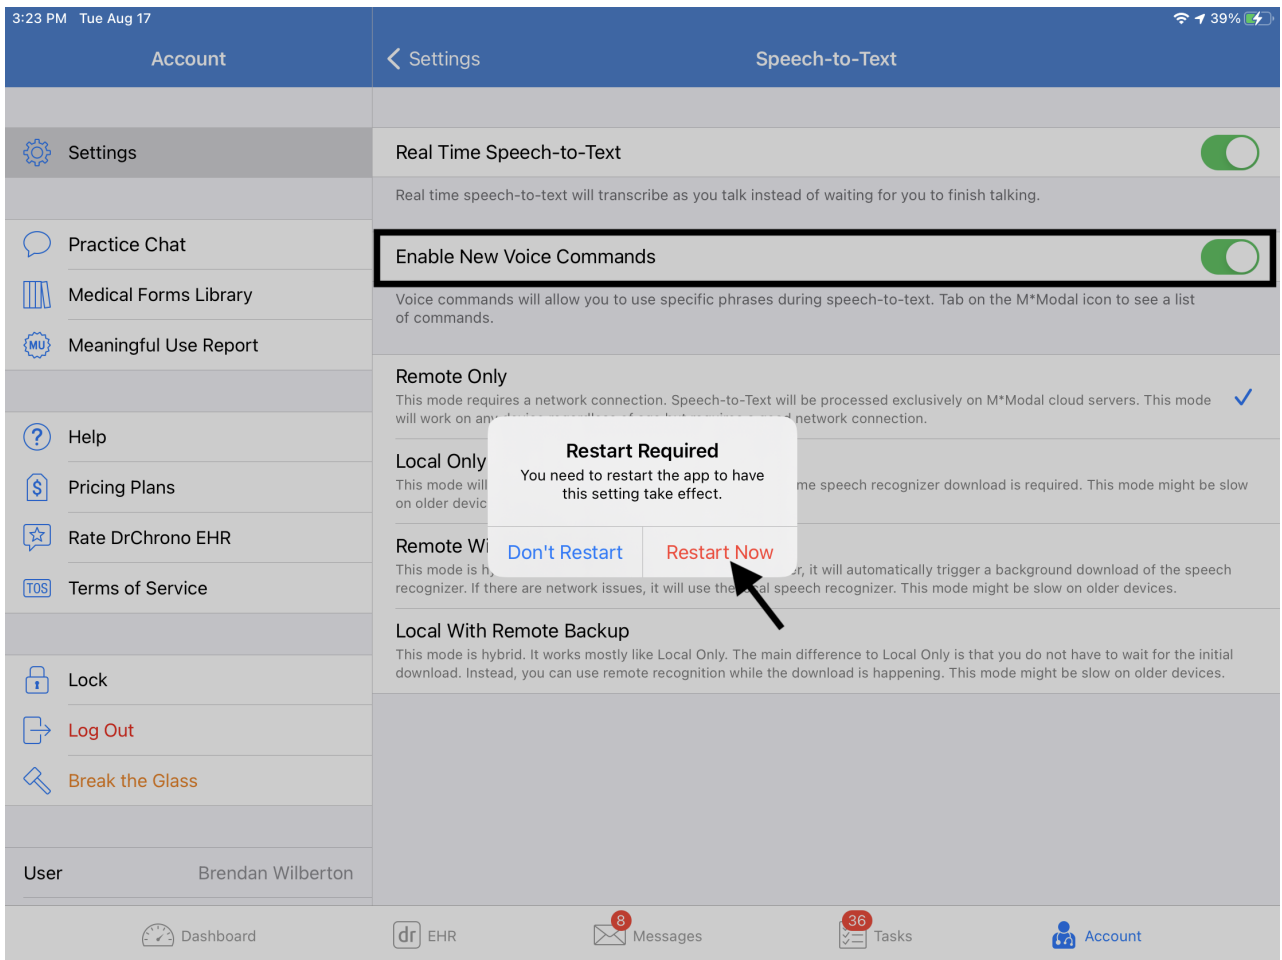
3:23 PM Tue Aug 17

39%

Account

Settings

Practice Chat

Medical Forms Library

MU Meaningful Use Report

Help

Pricing Plans

Rate DrChrono EHR

TOS Terms of Service

Lock

Log Out

Break the Glass

User Brendan Wilberton

Settings Speech-to-Text

Real Time Speech-to-Text

Real time speech-to-text will transcribe as you talk instead of waiting for you to finish talking.

Enable New Voice Commands

Voice commands will allow you to use specific phrases during speech-to-text. Tab on the M*Modal icon to see a list of commands.

Remote Only

This mode requires a network connection. Speech-to-Text will be processed exclusively on M*Modal cloud servers. This mode will work on any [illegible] network connection.

Local Only

This mode will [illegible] me speech recognizer download is required. This mode might be slow on older devic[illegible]

Remote Wi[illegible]

This mode is h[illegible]r, it will automatically trigger a background download of the speech recognizer. If there are network issues, it will use the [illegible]al speech recognizer. This mode might be slow on older devices.

Local With Remote Backup

This mode is hybrid. It works mostly like Local Only. The main difference to Local Only is that you do not have to wait for the initial download. Instead, you can use remote recognition while the download is happening. This mode might be slow on older devices.

Restart Required

You need to restart the app to have this setting take effect.

Don't Restart Restart Now

Dashboard dr EHR 8 Messages 36 Tasks Account